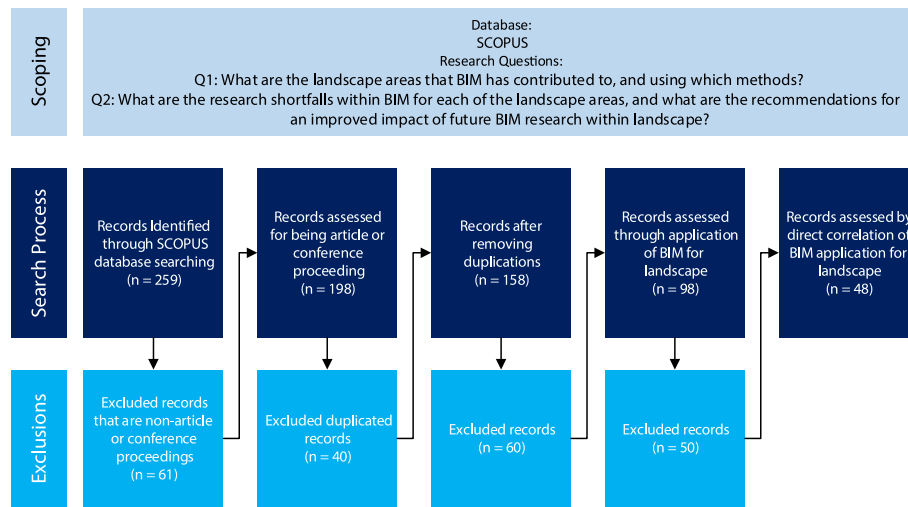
Scoping

Database:
SCOPUS
Research Questions:
Q1: What are the landscape areas that BIM has contributed to, and using which methods?
Q2: What are the research shortfalls within BIM for each of the landscape areas, and what are the recommendations for an improved impact of future BIM research within landscape?

Search Process

Records Identified through SCOPUS database searching (n = 259)

Records assessed for being article or conference proceeding (n = 198)

Records after removing duplications (n = 158)

Records assessed through application of BIM for landscape (n = 98)

Records assessed by direct correlation of BIM application for landscape (n = 48)

Exclusions

Excluded records that are non-article or conference proceedings (n = 61)

Excluded duplicated records (n = 40)

Excluded records (n = 60)

Excluded records (n = 50)